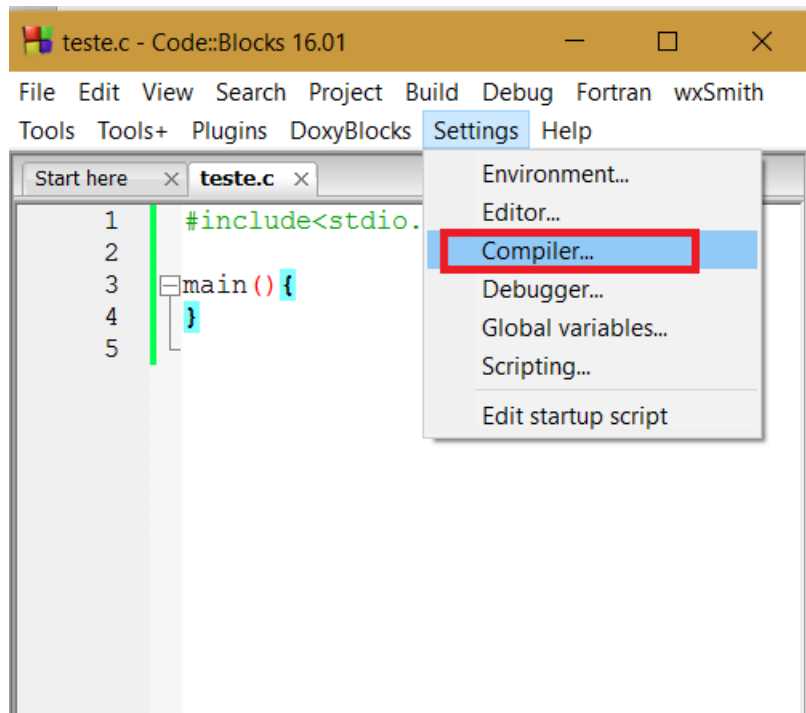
teste.c - Code::Blocks 16.01

File Edit View Search Project Build Debug Fortran wxSmith
Tools Tools+ Plugins DoxyBlocks Settings Help

Start here ×  teste.c ×

1 #include<stdio.
2
3 main(){
4 }
5

Environment...
Editor...
Compiler...
Debugger...
Global variables...
Scripting...
Edit startup script